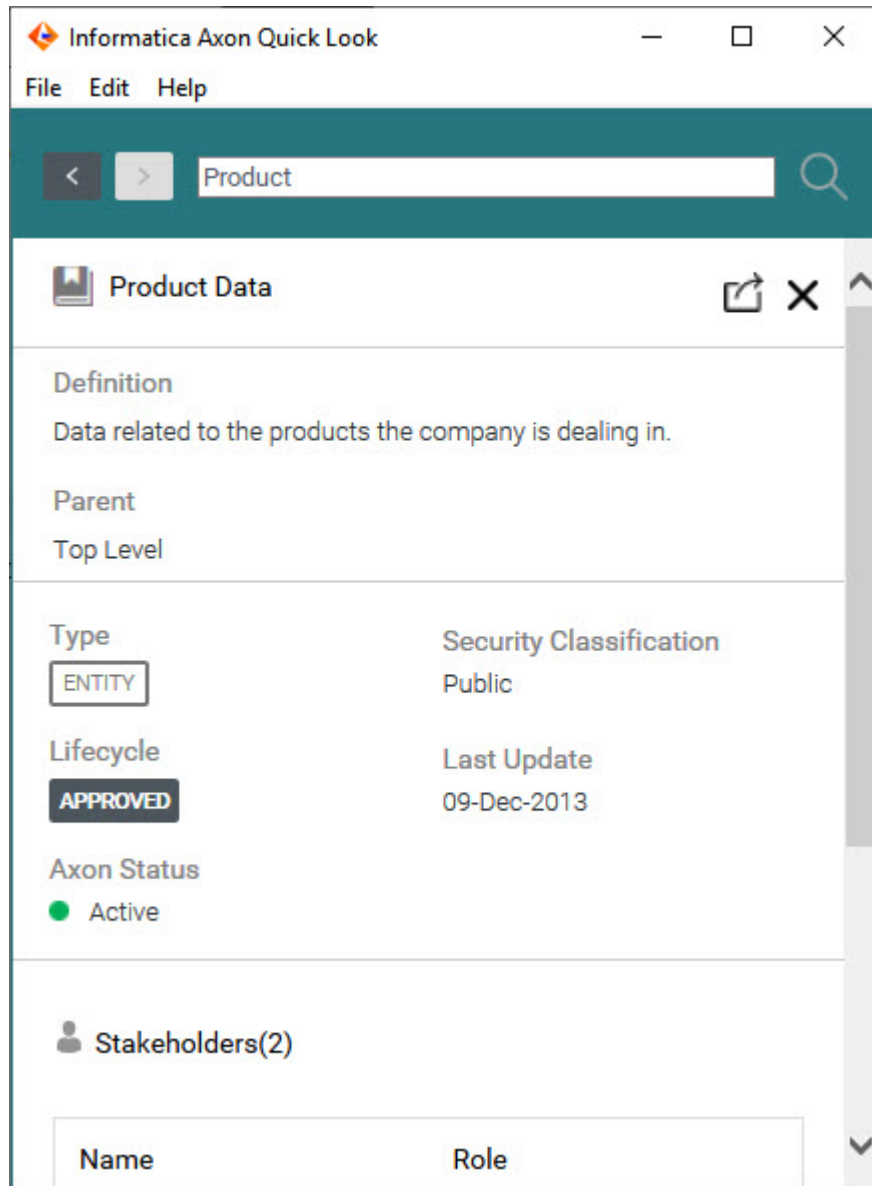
Informatica Axon Quick Look

File Edit Help

Product

Product Data

Definition

Data related to the products the company is dealing in.

Parent

Top Level

Type

ENTITY

Lifecycle

APPROVED

Axon Status

Active

Security Classification

Public

Last Update

09-Dec-2013

Stakeholders(2)

| Name | Role |
|---|---|